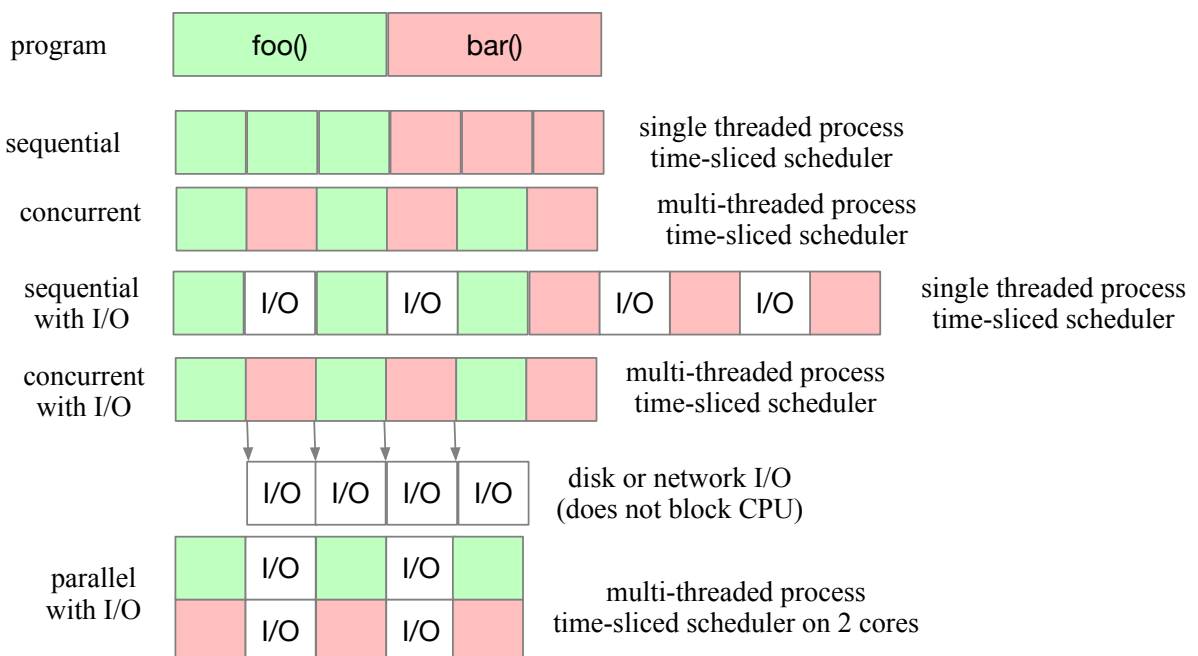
program foo() bar()

sequential

single threaded process
time-sliced scheduler

concurrent

multi-threaded process
time-sliced scheduler

sequential with I/O

I/O I/O I/O I/O

single threaded process
time-sliced scheduler

concurrent with I/O

multi-threaded process
time-sliced scheduler

I/O I/O I/O I/O

disk or network I/O
(does not block CPU)

parallel with I/O

I/O I/O
I/O I/O

multi-threaded process
time-sliced scheduler on 2 cores